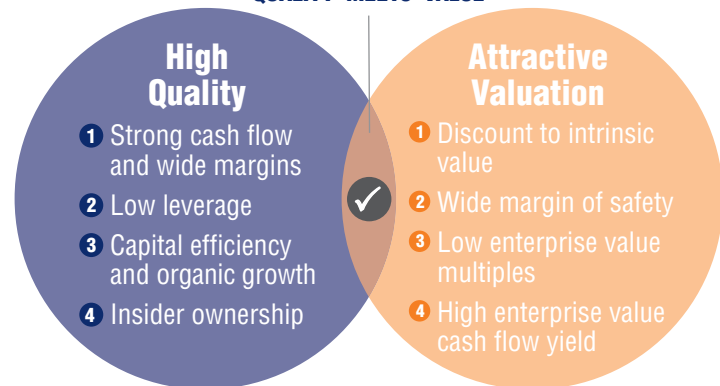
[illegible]

High Quality

1 Strong cash flow and wide margins

2 Low leverage

3 Capital efficiency and organic growth

4 Insider ownership

Attractive Valuation

1 Discount to intrinsic value

2 Wide margin of safety

3 Low enterprise value multiples

4 High enterprise value cash flow yield